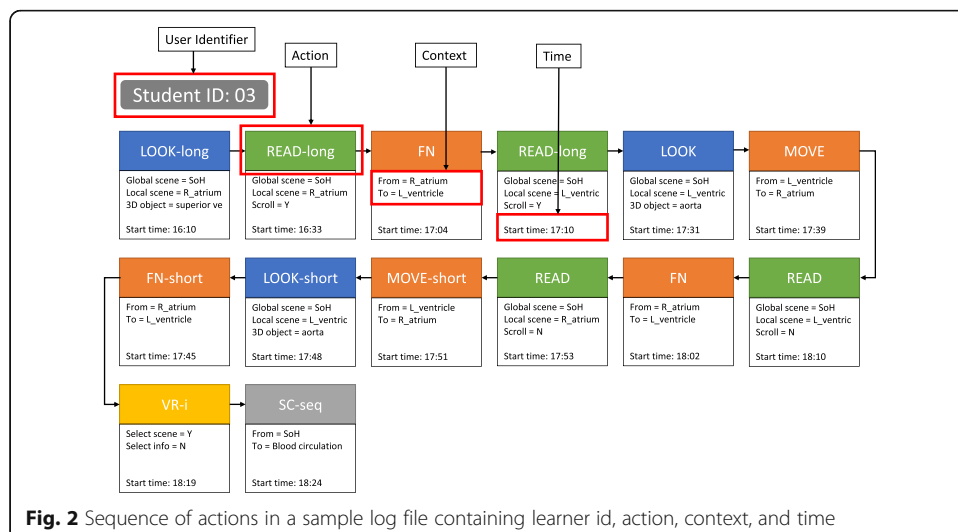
User Identifier

Student ID: 03

Action

Context

Time

LOOK-long
Global scene = SoH
Local scene = R_atrium
3D object = superior ve
Start time: 16:10

READ-long
Global scene = SoH
Local scene = R_atrium
Scroll = Y
Start time: 16:33

FN
From = R_atrium
To = L_ventricle
Start time: 17:04

READ-long
Global scene = SoH
Local scene = L_ventric
Scroll = Y
Start time: 17:10

LOOK
Global scene = SoH
Local scene = L_ventric
3D object = aorta
Start time: 17:31

MOVE
From = L_ventricle
To = R_atrium
Start time: 17:39

FN-short
From = R_atrium
To = L_ventricle
Start time: 17:45

LOOK-short
Global scene = SoH
Local scene = L_ventric
3D object = aorta
Start time: 17:48

MOVE-short
From = L_ventricle
To = R_atrium
Start time: 17:51

READ
Global scene = SoH
Local scene = R_atrium
Scroll = N
Start time: 17:53

FN
From = R_atrium
To = L_ventricle
Start time: 18:02

READ
Global scene = SoH
Local scene = L_ventric
Scroll = N
Start time: 18:10

VR-i
Select scene = Y
Select info = N
Start time: 18:19

SC-seq
From = SoH
To = Blood circulation
Start time: 18:24

**Fig. 2** Sequence of actions in a sample log file containing learner id, action, context, and time